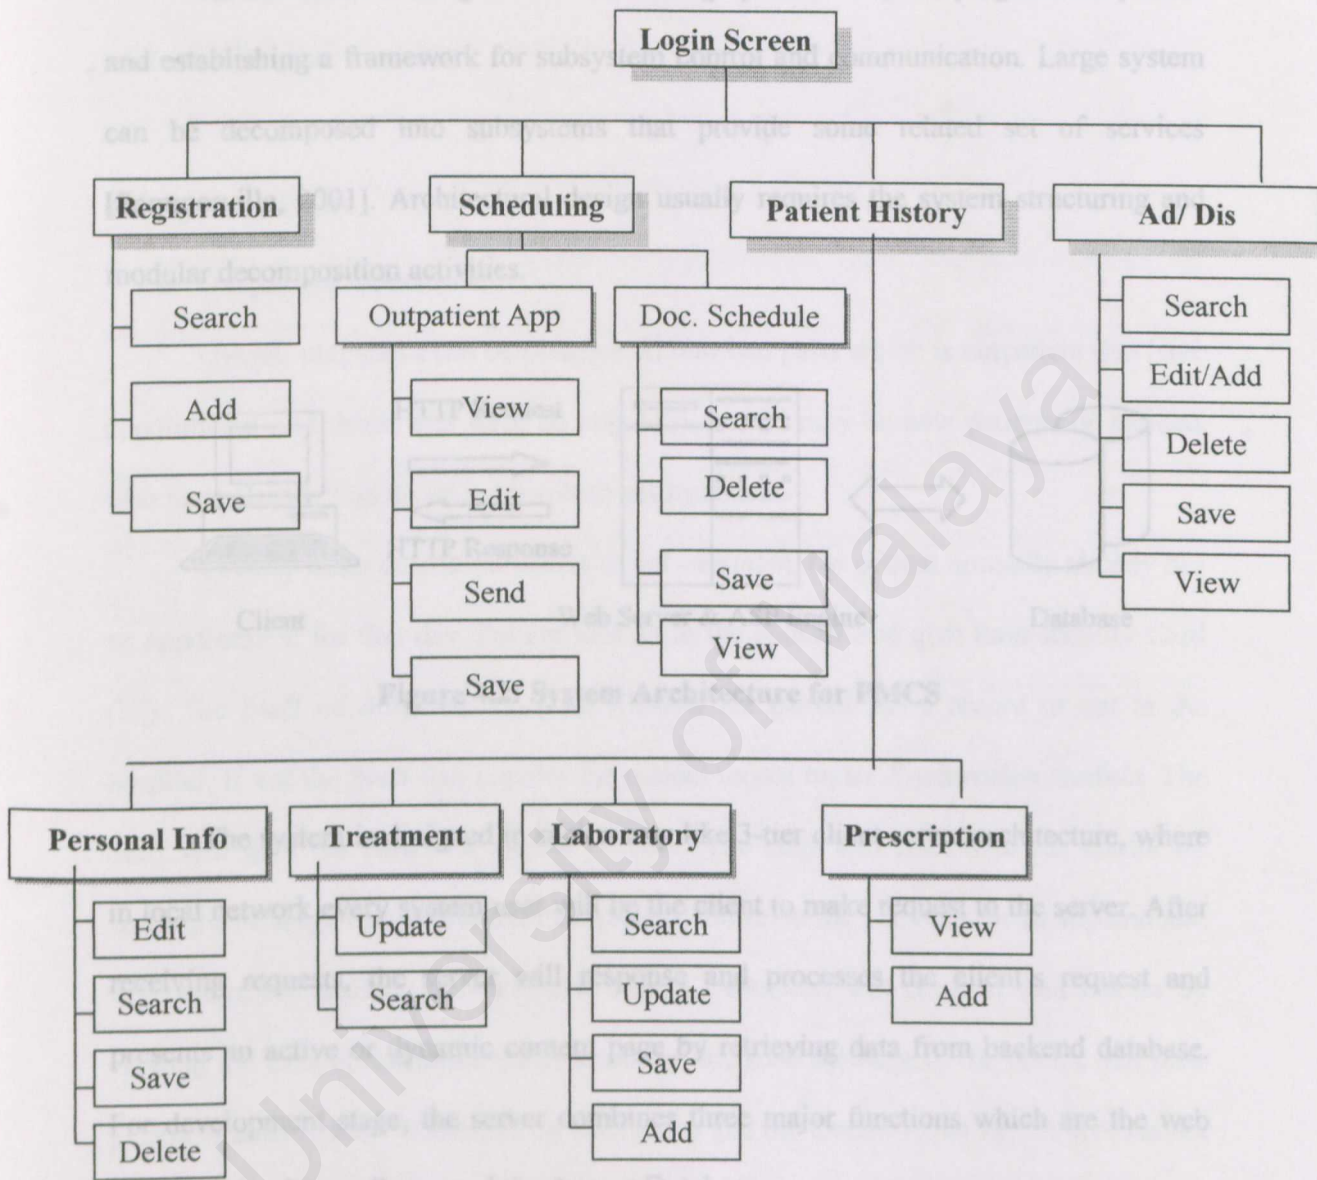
Login Screen

Registration

Search

Add

Save

Scheduling

Outpatient App

View

Edit

Send

Save

Doc. Schedule

Search

Delete

Save

View

Patient History

Ad/ Dis

Search

Edit/Add

Delete

Save

View

Personal Info

Edit

Search

Save

Delete

Treatment

Update

Search

Laboratory

Search

Update

Save

Add

Prescription

View

Add